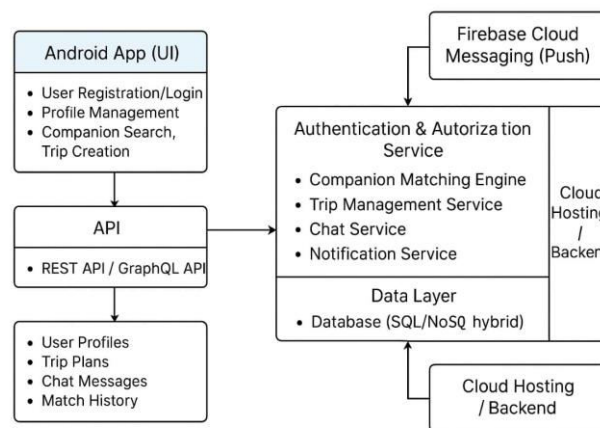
Android App (UI)

- User Registration/Login
- Profile Management
- Companion Search, Trip Creation

API

- REST API / GraphQL API

- User Profiles
- Trip Plans
- Chat Messages
- Match History

Firebase Cloud Messaging (Push)

Authentication & Autoriza tion Service

- Companion Matching Engine
- Trip Management Service
- Chat Service
- Notification Service

Data Layer

- Database (SQL/NoSQ hybrid)

Cloud Hosting / Backen

Cloud Hosting / Backend